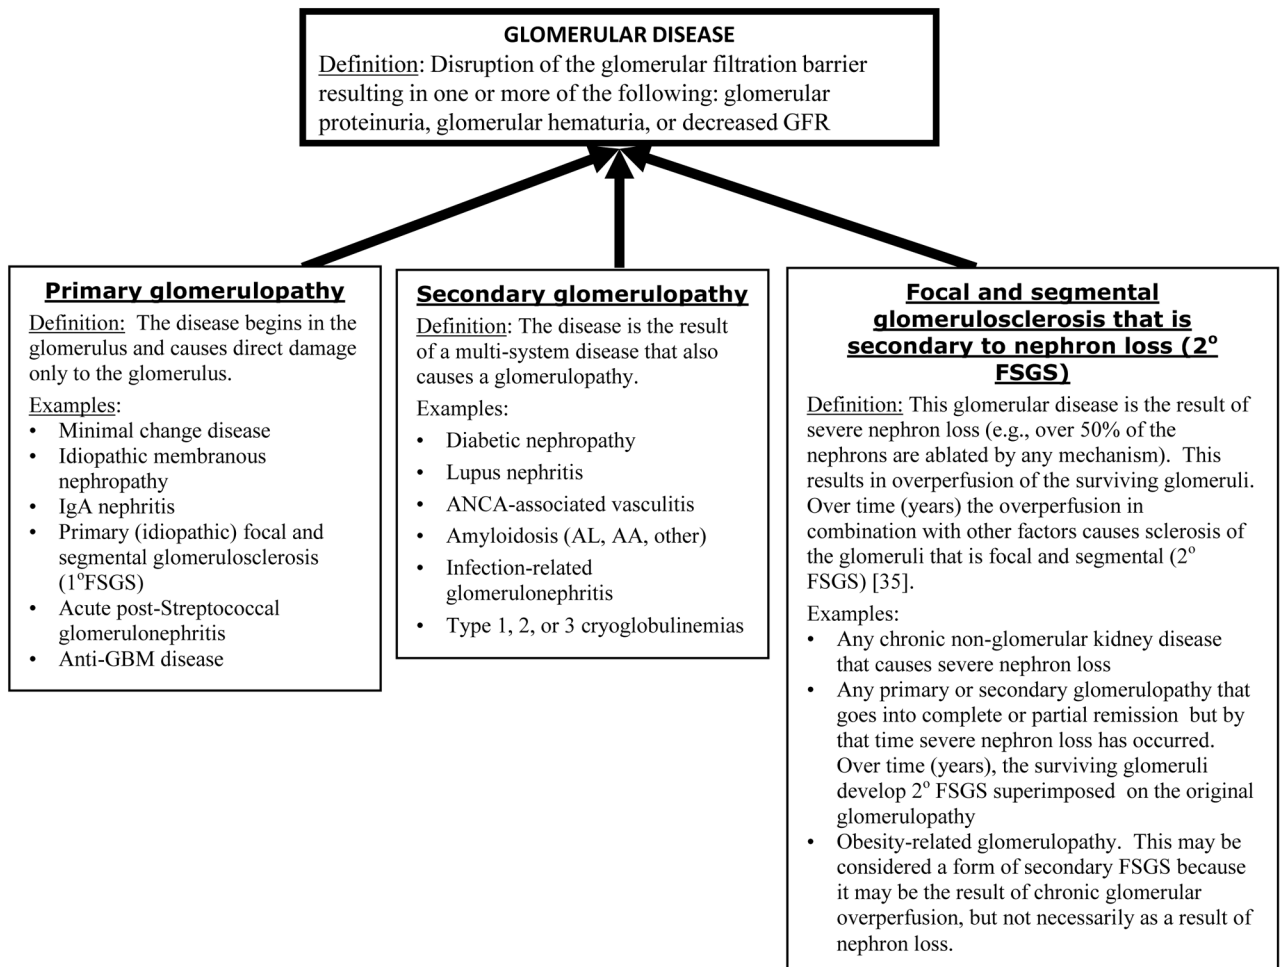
GLOMERULAR DISEASE
Definition: Disruption of the glomerular filtration barrier resulting in one or more of the following: glomerular proteinuria, glomerular hematuria, or decreased GFR

Primary glomerulopathy
Definition: The disease begins in the glomerulus and causes direct damage only to the glomerulus.
Examples:
• Minimal change disease
• Idiopathic membranous nephropathy
• IgA nephritis
• Primary (idiopathic) focal and segmental glomerulosclerosis ($1^{o}$FSGS)
• Acute post-Streptococcal glomerulonephritis
• Anti-GBM disease

Secondary glomerulopathy
Definition: The disease is the result of a multi-system disease that also causes a glomerulopathy.
Examples:
• Diabetic nephropathy
• Lupus nephritis
• ANCA-associated vasculitis
• Amyloidosis (AL, AA, other)
• Infection-related glomerulonephritis
• Type 1, 2, or 3 cryoglobulinemias

Focal and segmental glomerulosclerosis that is secondary to nephron loss ($2^{o}$ FSGS)
Definition: This glomerular disease is the result of severe nephron loss (e.g., over 50% of the nephrons are ablated by any mechanism). This results in overperfusion of the surviving glomeruli. Over time (years) the overperfusion in combination with other factors causes sclerosis of the glomeruli that is focal and segmental ($2^{o}$ FSGS) [35].
Examples:
• Any chronic non-glomerular kidney disease that causes severe nephron loss
• Any primary or secondary glomerulopathy that goes into complete or partial remission but by that time severe nephron loss has occurred. Over time (years), the surviving glomeruli develop $2^{o}$ FSGS superimposed on the original glomerulopathy
• Obesity-related glomerulopathy. This may be considered a form of secondary FSGS because it may be the result of chronic glomerular overperfusion, but not necessarily as a result of nephron loss.